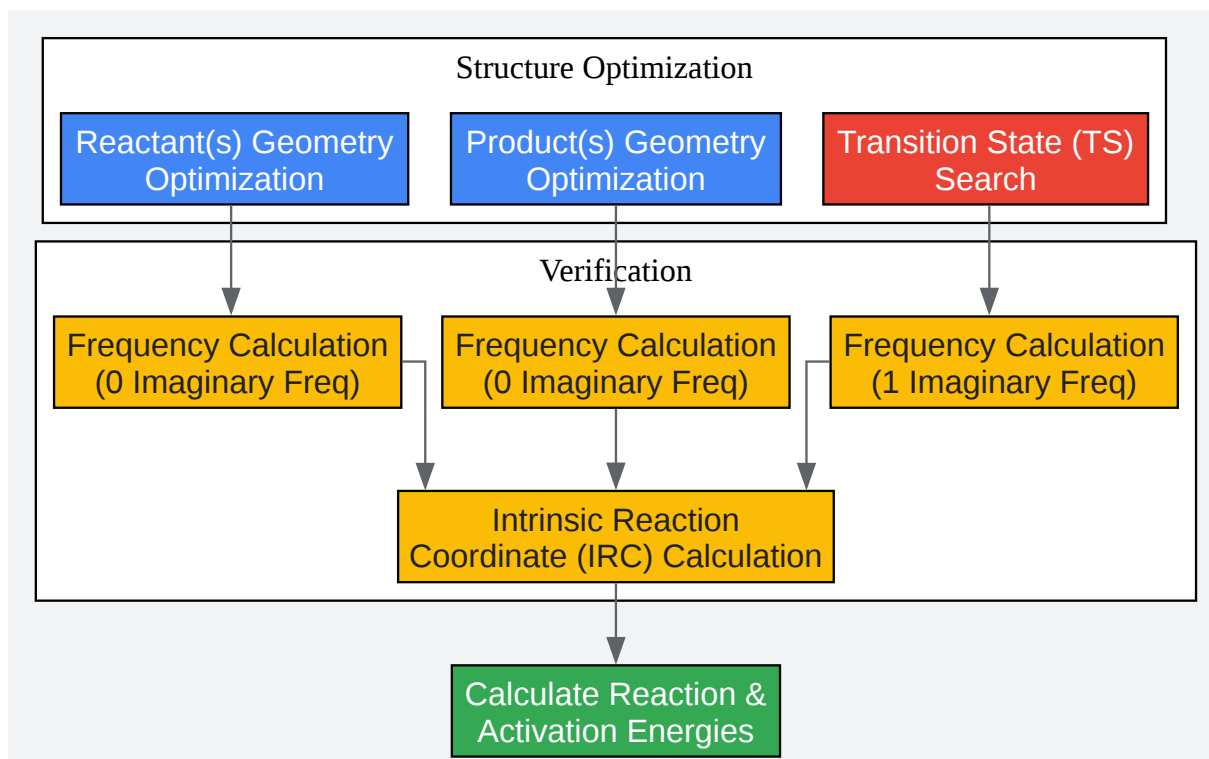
Structure Optimization

Reactant(s) Geometry Optimization

Product(s) Geometry Optimization

Transition State (TS) Search

Verification

Frequency Calculation (0 Imaginary Freq)

Frequency Calculation (0 Imaginary Freq)

Frequency Calculation (1 Imaginary Freq)

Intrinsic Reaction Coordinate (IRC) Calculation

Calculate Reaction & Activation Energies